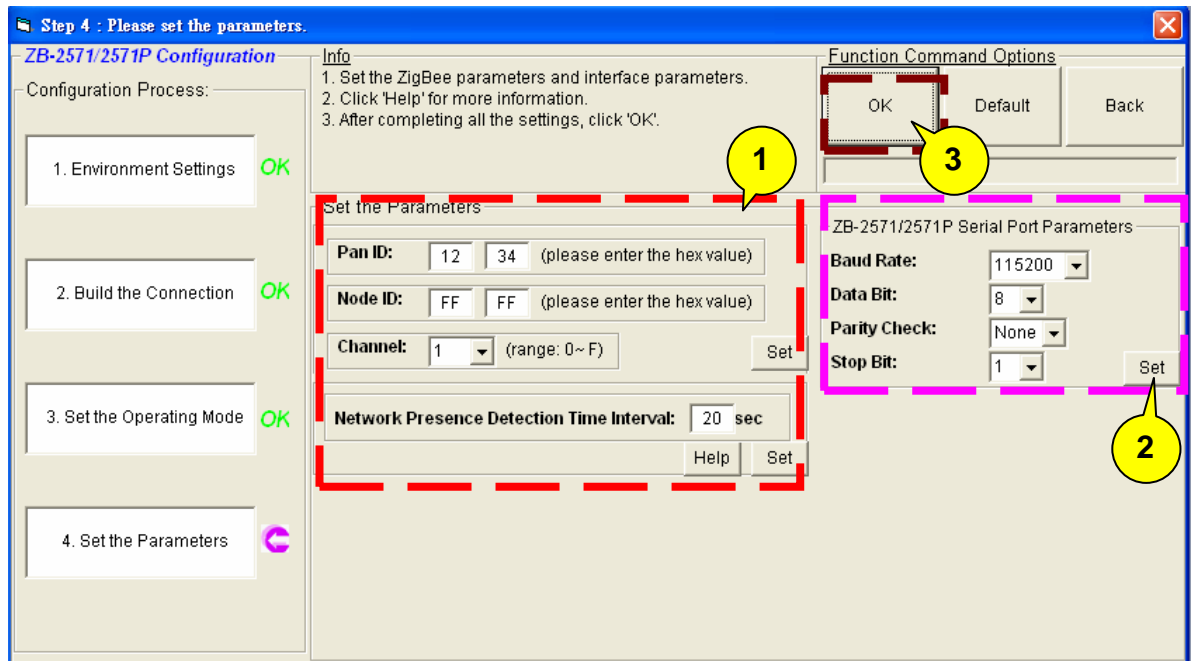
Step 4 : Please set the parameters.

ZB-2571/2571P Configuration

Configuration Process:

1. Environment Settings OK

2. Build the Connection OK

3. Set the Operating Mode OK

4. Set the Parameters

Info

1. Set the ZigBee parameters and interface parameters.
2. Click 'Help' for more information.
3. After completing all the settings, click 'OK'.

Function Command Options

OK Default Back

1

3

Set the Parameters

Pan ID: 12 34 (please enter the hex value)

Node ID: FF FF (please enter the hex value)

Channel: 1 (range: 0~ F) Set

Network Presence Detection Time Interval: 20 sec

Help Set

ZB-2571/2571P Serial Port Parameters

Baud Rate: 115200

Data Bit: 8

Parity Check: None

Stop Bit: 1 Set

2